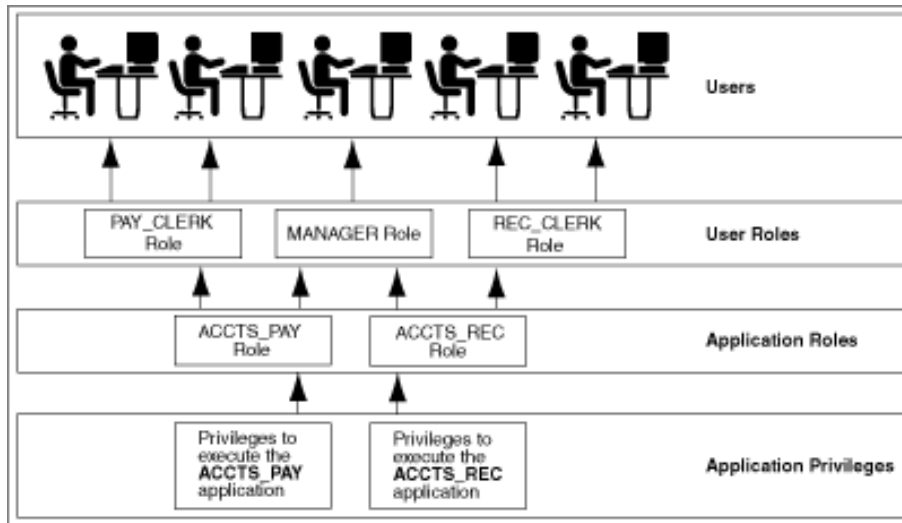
Users

PAY_CLERK Role

MANAGER Role

REC_CLERK Role

User Roles

ACCTS_PAY Role

ACCTS_REC Role

Application Roles

Privileges to execute the ACCTS_PAY application

Privileges to execute the ACCTS_REC application

Application Privileges